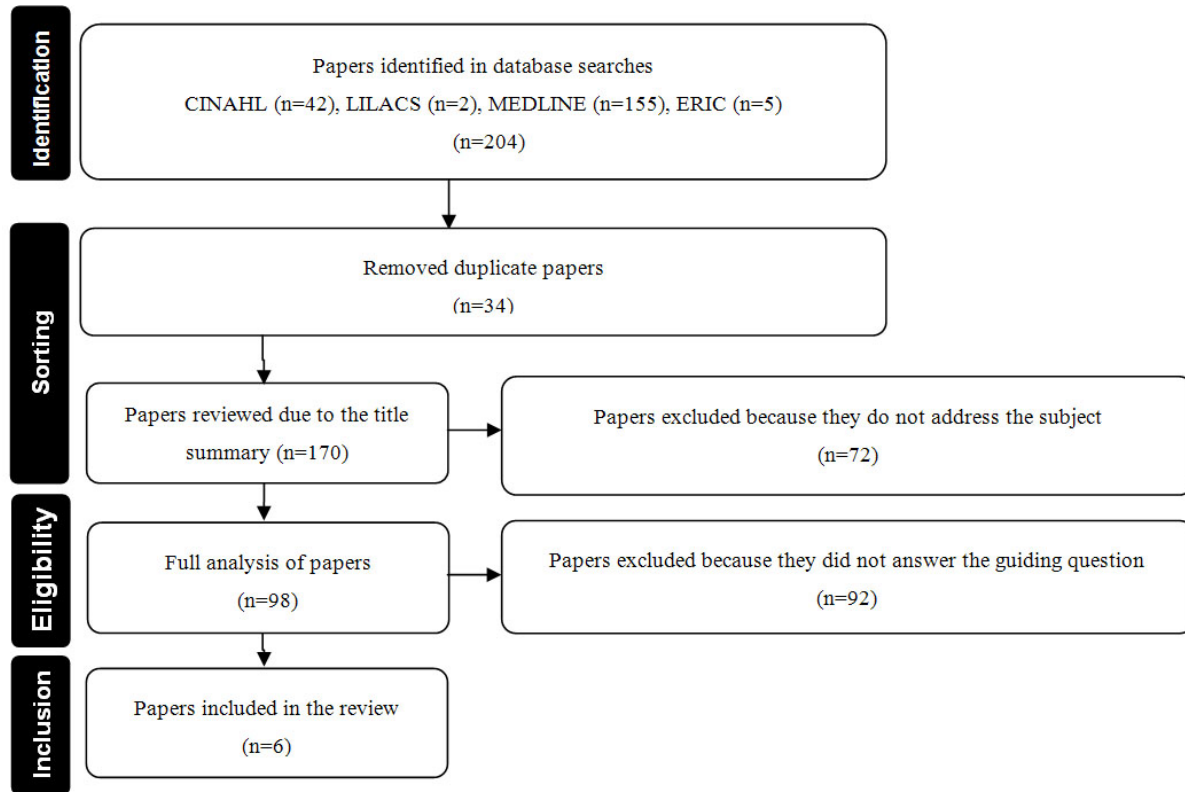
Identification

Papers identified in database searches
CINAHL (n=42), LILACS (n=2), MEDLINE (n=155), ERIC (n=5)
(n=204)

Sorting

Removed duplicate papers
(n=34)

Papers reviewed due to the title summary (n=170)

Papers excluded because they do not address the subject
(n=72)

Eligibility

Full analysis of papers
(n=98)

Papers excluded because they did not answer the guiding question
(n=92)

Inclusion

Papers included in the review
(n=6)